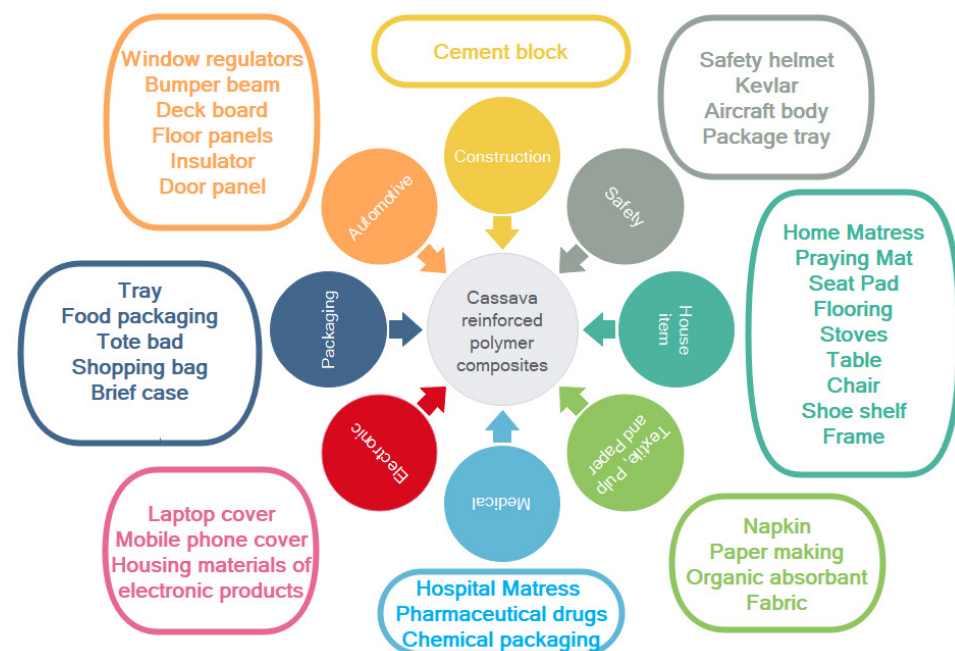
Window regulators
Bumper beam
Deck board
Floor panels
Insulator
Door panel

Cement block

Safety helmet
Kevlar
Aircraft body
Package tray

Automotive

Construction

Safety

Home Matress
Praying Mat
Seat Pad
Flooring
Stoves
Table
Chair
Shoe shelf
Frame

Tray
Food packaging
Tote bad
Shopping bag
Brief case

Packaging

Cassava reinforced polymer composites

House item

Electronic

Medical

Textile, Pulp and Paper

Laptop cover
Mobile phone cover
Housing materials of electronic products

Napkin
Paper making
Organic absorbant
Fabric

Hospital Matress
Pharmaceutical drugs
Chemical packaging